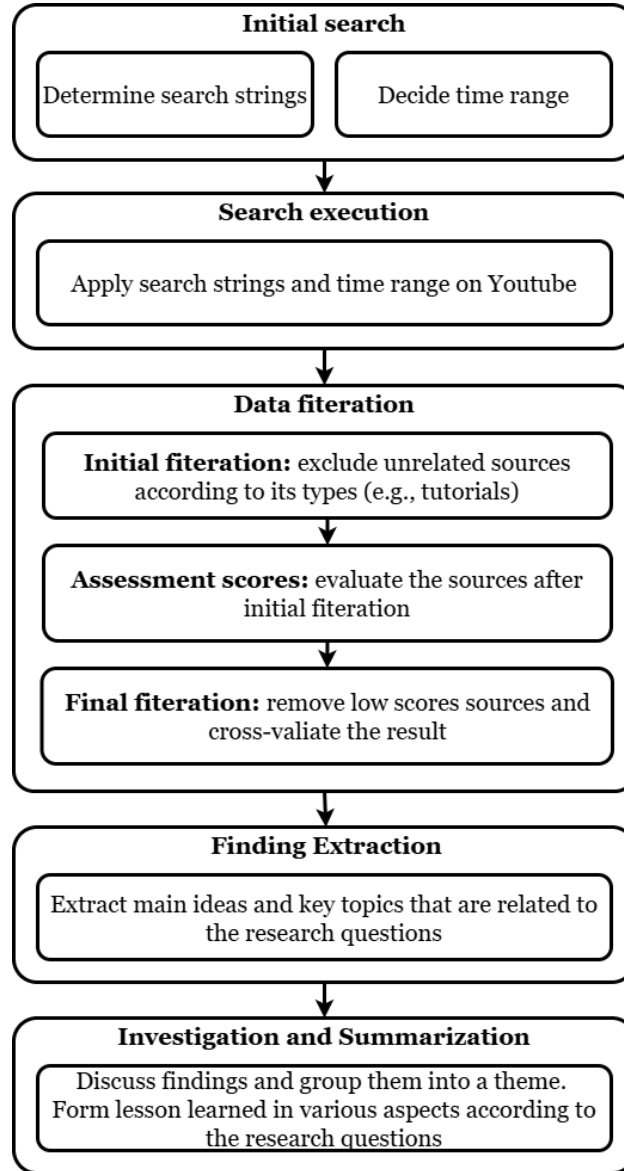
Initial search

Determine search strings

Decide time range

Search execution

Apply search strings and time range on Youtube

Data fiteration

Initial fiteration: exclude unrelated sources according to its types (e.g., tutorials)

Assessment scores: evaluate the sources after initial fiteration

Final fiteration: remove low scores sources and cross-valiate the result

Finding Extraction

Extract main ideas and key topics that are related to the research questions

Investigation and Summarization

Discuss findings and group them into a theme. Form lesson learned in various aspects according to the research questions